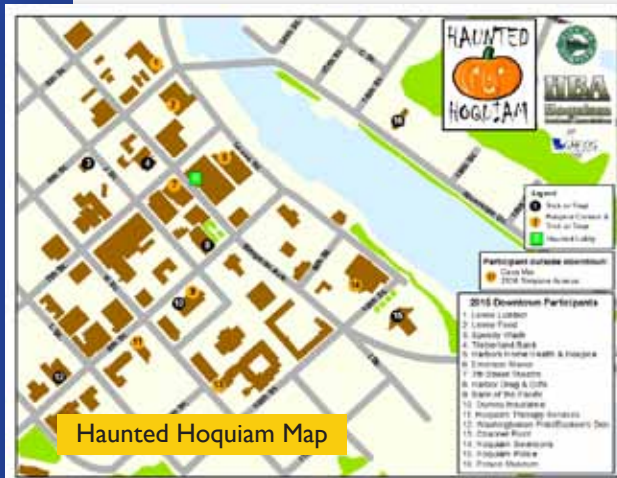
HAUNTED HOQUIAM

HBA

Legend
Trick or Treat
Pumpkin Contest & Trick or Treat
Haunted Lobby

Participant outside downtown:
Casa Mia
2936 Simpson Avenue

2015 Downtown Participants
1. Lowes Lumber
2. Lowes Food
3. Speedy Wash
4. Timberland Bank
5. Harbors Home Health & Hospice
6. Emerson Manor
7. 7th Street Theatre
8. Harbor Drug & Gifts
9. Bank of the Pacific
10. Dumas Insurance
11. Hoquiam Therapy Services
12. Washington Post/Buckaroo Deli
13. Channel Point
14. Hoquiam Swimmers
15. Hoquiam Police
16. Polson Museum

Haunted Hoquiam Map